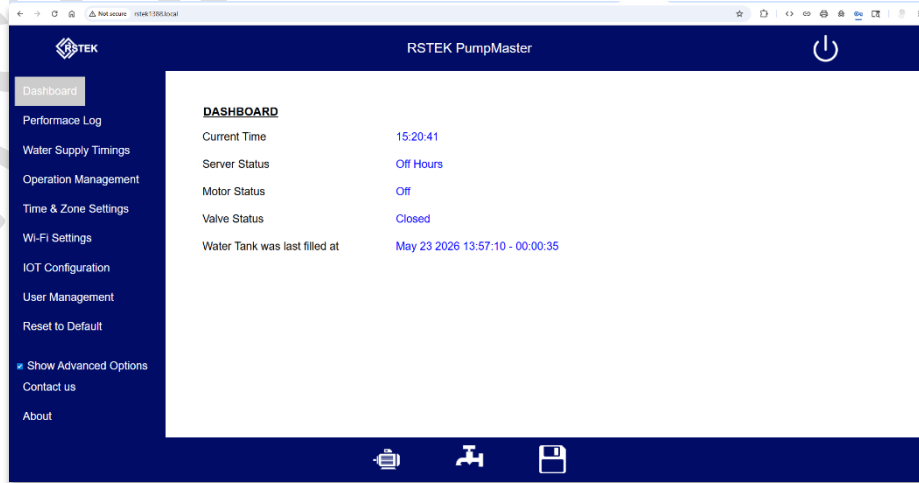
Not secure rstek1388.local

RSTEK

RSTEK PumpMaster

Dashboard
Performace Log
Water Supply Timings
Operation Management
Time & Zone Settings
Wi-Fi Settings
IOT Configuration
User Management
Reset to Default
Show Advanced Options
Contact us
About

DASHBOARD

| | |
|---|---|
| Current Time | 15:20:41 |
| Server Status | Off Hours |
| Motor Status | Off |
| Valve Status | Closed |
| Water Tank was last filled at | May 23 2026 13:57:10 - 00:00:35 |